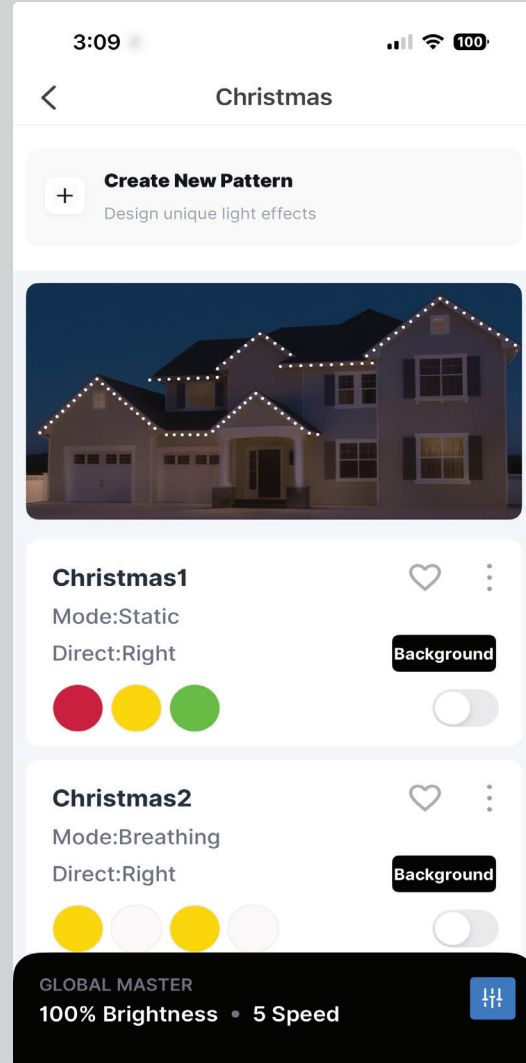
3:09

100

Christmas

+ Create New Pattern
Design unique light effects

Christmas1
Mode:Static
Direct:Right
Background

Christmas2
Mode:Breathing
Direct:Right
Background

GLOBAL MASTER
100% Brightness • 5 Speed